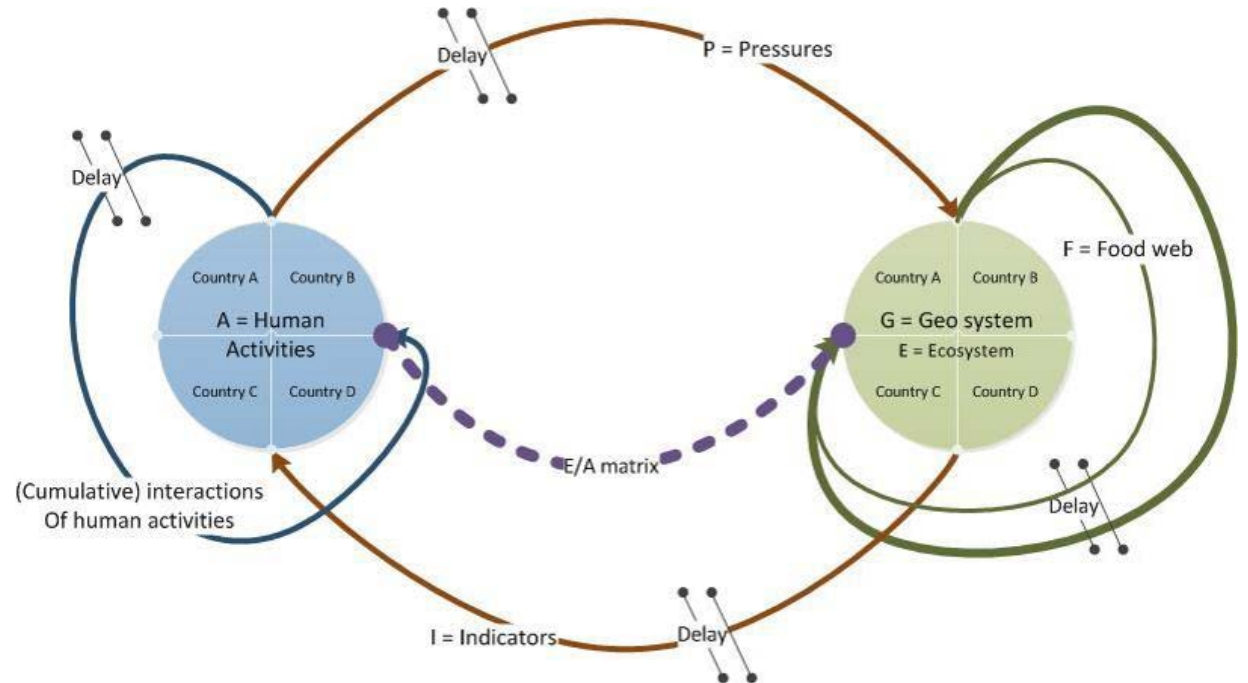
Delay

P = Pressures

Delay

F = Food web

Country A

Country B

A = Human Activities

Country C

Country D

Country A

Country B

G = Geo system

E = Ecosystem

Country C

Country D

E/A matrix

(Cumulative) interactions Of human activities

Delay

I = Indicators

Delay